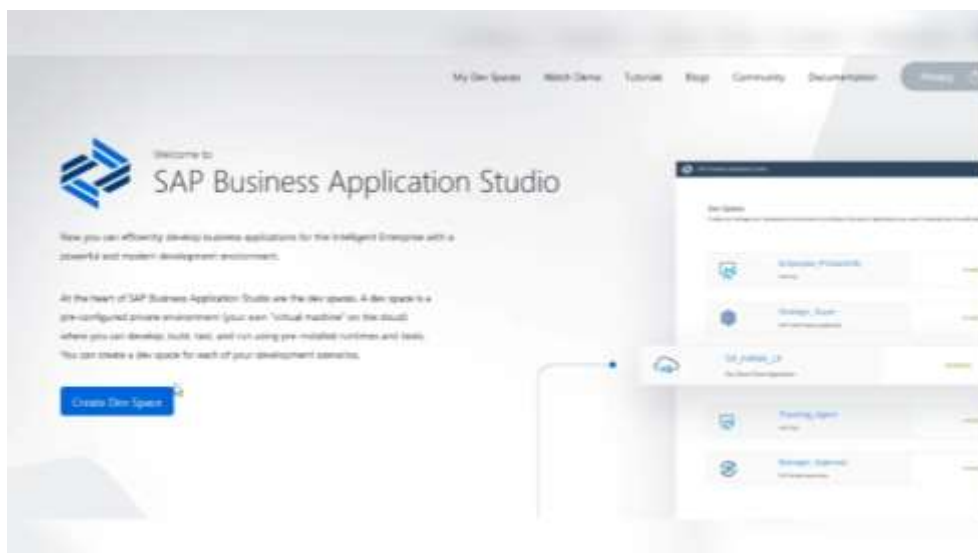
My Dev Spaces Watch Demo Tutorials Blogs Community Documentation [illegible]

Welcome to
SAP Business Application Studio

Now you can efficiently develop business applications for the Intelligent Enterprise with a powerful and modern development environment.

At the heart of SAP Business Application Studio are the dev spaces. A dev space is a pre-configured private environment (your own "virtual machine" on the cloud) where you can develop, build, test, and run using pre-installed runtimes and tools. You can create a dev space for each of your development scenarios.

Create Dev Space

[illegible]

Dev Spaces
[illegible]

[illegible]
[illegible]
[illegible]
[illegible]
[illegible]